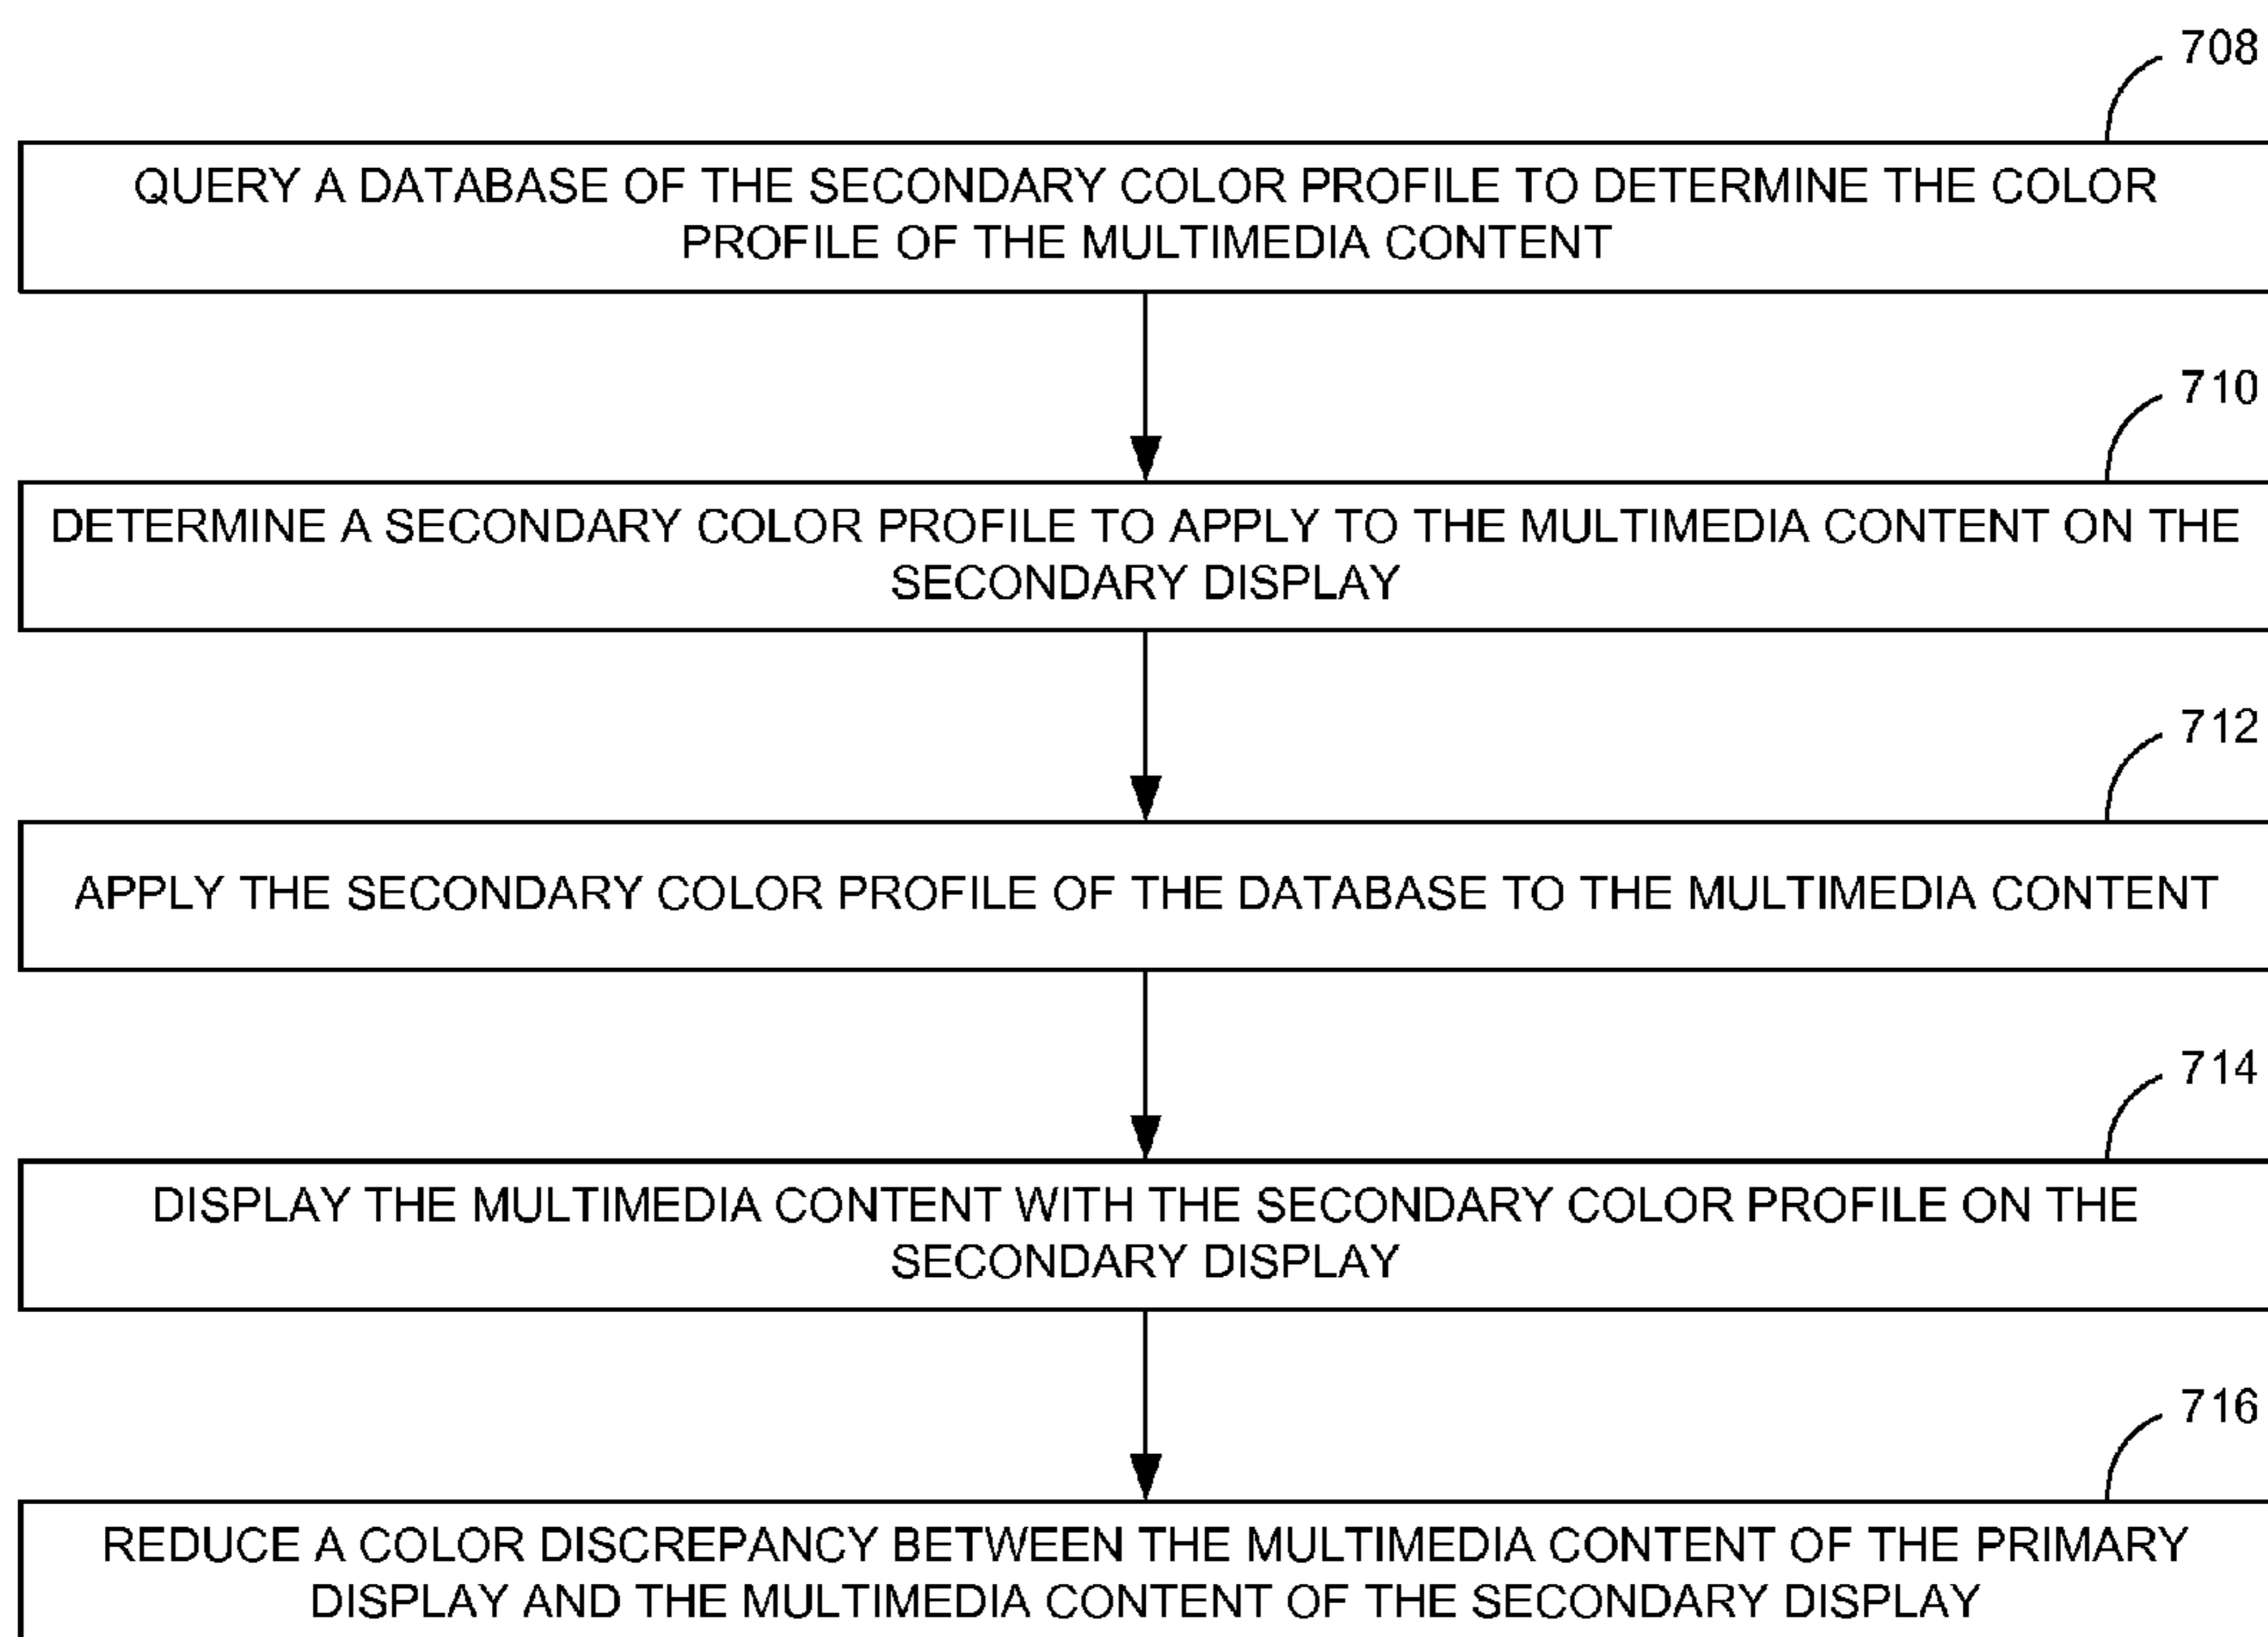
708

QUERY A DATABASE OF THE SECONDARY COLOR PROFILE TO DETERMINE THE COLOR PROFILE OF THE MULTIMEDIA CONTENT

710

DETERMINE A SECONDARY COLOR PROFILE TO APPLY TO THE MULTIMEDIA CONTENT ON THE SECONDARY DISPLAY

712

APPLY THE SECONDARY COLOR PROFILE OF THE DATABASE TO THE MULTIMEDIA CONTENT

714

DISPLAY THE MULTIMEDIA CONTENT WITH THE SECONDARY COLOR PROFILE ON THE SECONDARY DISPLAY

716

REDUCE A COLOR DISCREPANCY BETWEEN THE MULTIMEDIA CONTENT OF THE PRIMARY DISPLAY AND THE MULTIMEDIA CONTENT OF THE SECONDARY DISPLAY